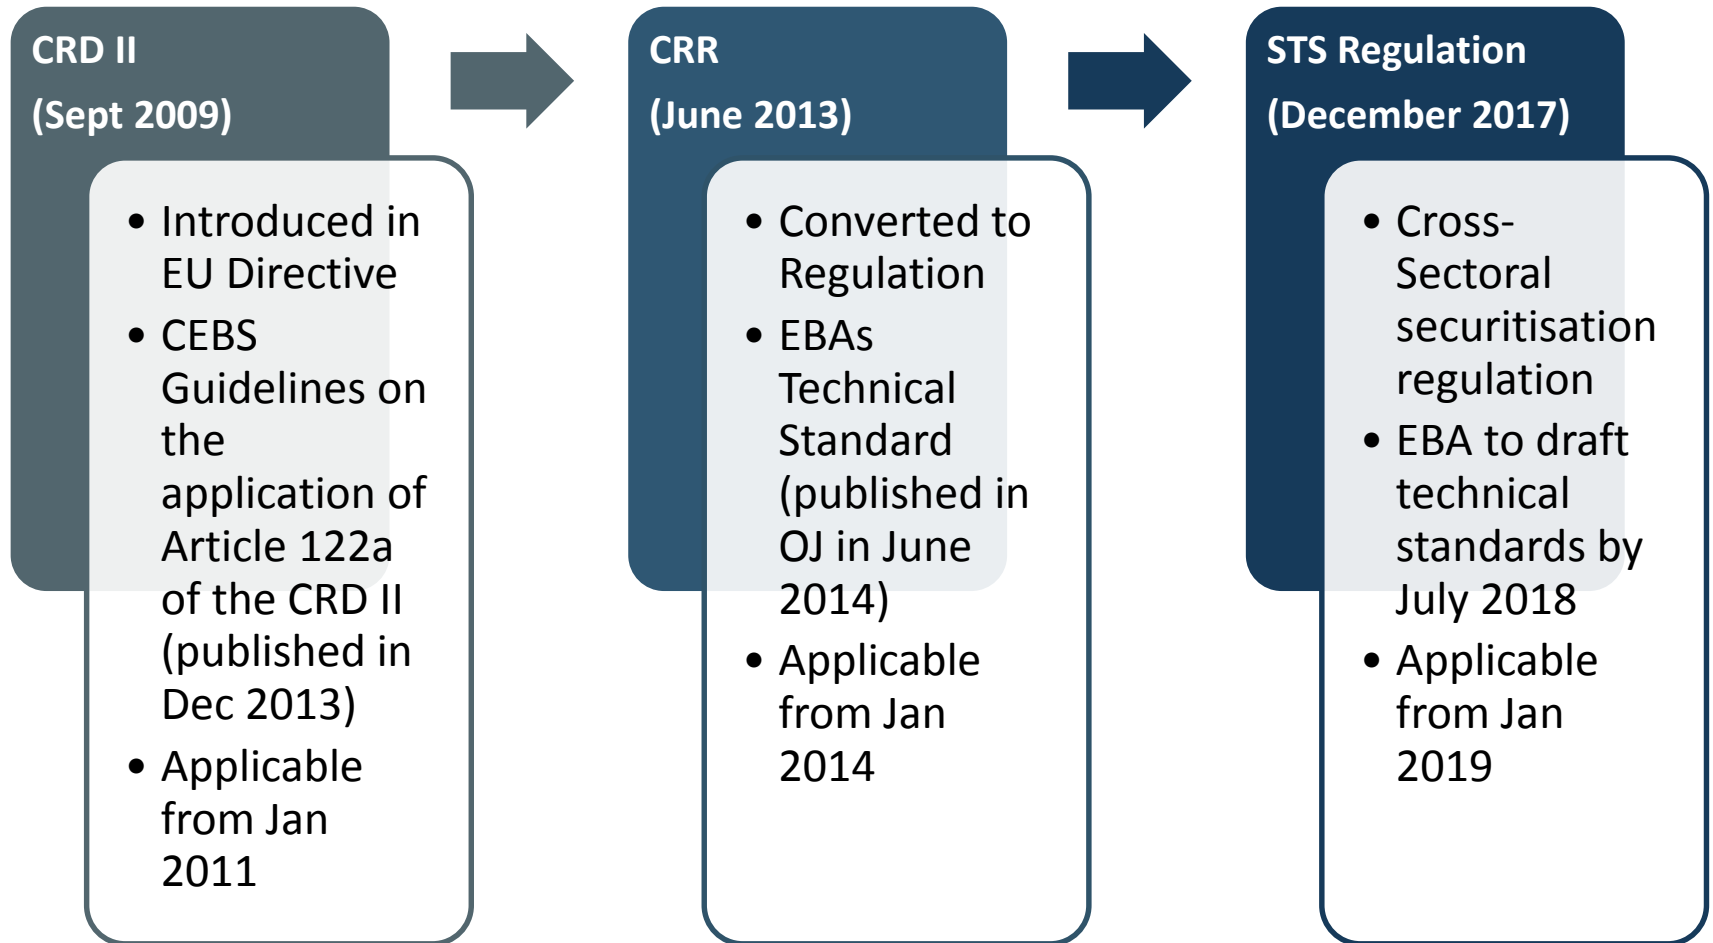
CRD II
(Sept 2009)

- Introduced in EU Directive
- CEBS Guidelines on the application of Article 122a of the CRD II (published in Dec 2013)
- Applicable from Jan 2011

CRR
(June 2013)

- Converted to Regulation
- EBAs Technical Standard (published in OJ in June 2014)
- Applicable from Jan 2014

STS Regulation
(December 2017)

- Cross-Sectoral securitisation regulation
- EBA to draft technical standards by July 2018
- Applicable from Jan 2019